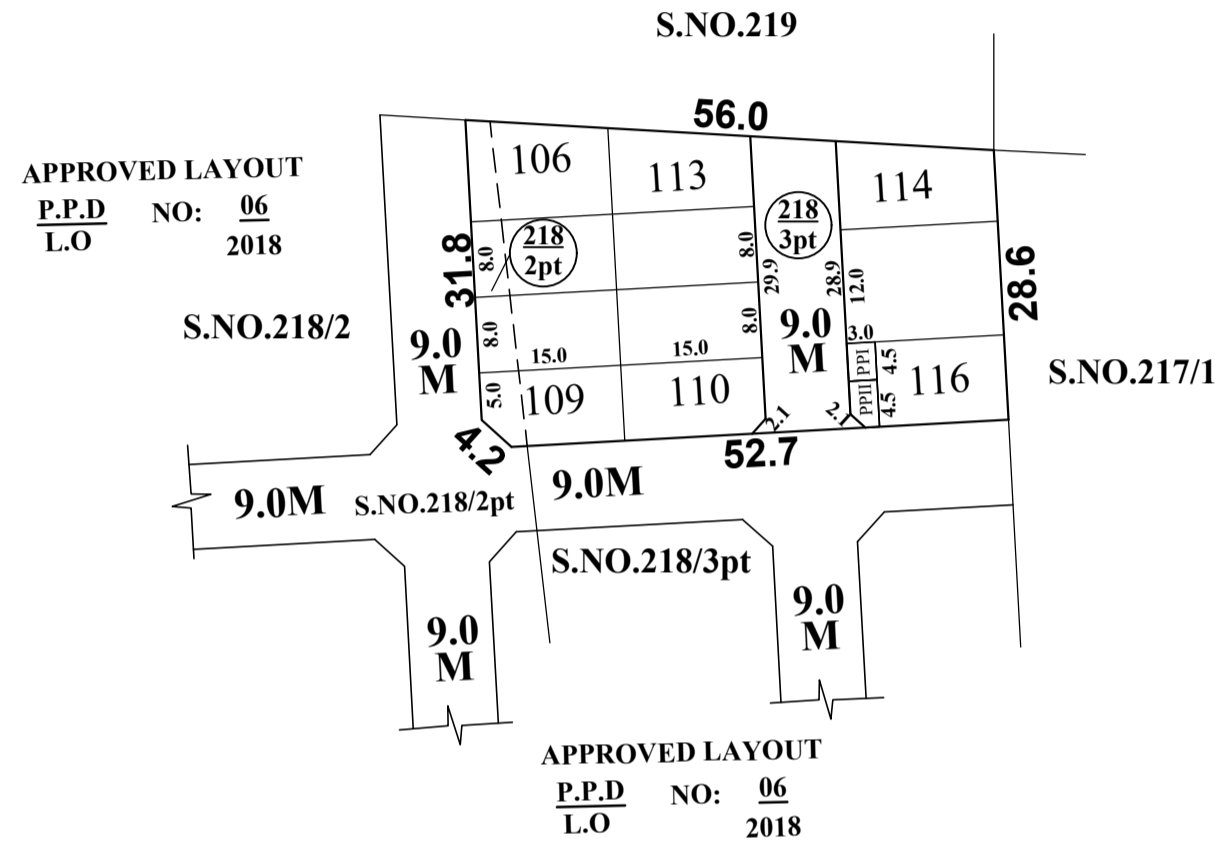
S.NO.219

56.0

APPROVED LAYOUT
$\frac{P.P.D}{L.O}$ NO: $\frac{06}{2018}$

106
113
114

$\frac{218}{2pt}$
$\frac{218}{3pt}$

31.8
8.0
8.0
5.0
8.0
29.9
8.0
28.9
12.0
28.6

S.NO.218/2

9.0 M
15.0
15.0
9.0 M
3.0
PPI
4.5
PPII
4.5

109
110
116

S.NO.217/1

4.2
2.1
2.1
52.7

9.0M
S.NO.218/2pt
9.0M

S.NO.218/3pt

9.0 M
9.0 M

APPROVED LAYOUT
$\frac{P.P.D}{L.O}$ NO: $\frac{06}{2018}$